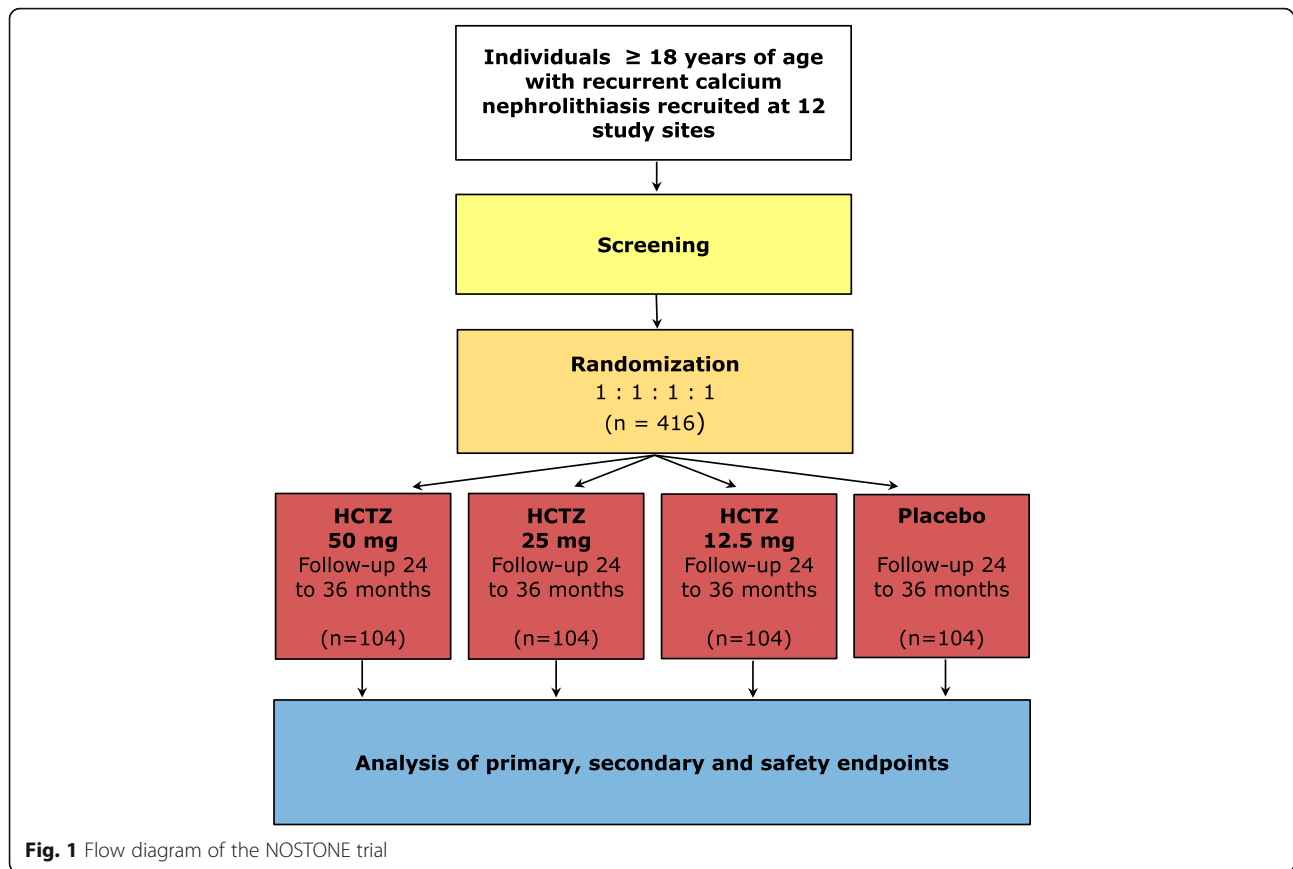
Individuals $\geq$ 18 years of age with recurrent calcium nephrolithiasis recruited at 12 study sites

Screening

Randomization
1 : 1 : 1 : 1
(n = 416)

HCTZ
50 mg
Follow-up 24 to 36 months

(n=104)

HCTZ
25 mg
Follow-up 24 to 36 months

(n=104)

HCTZ
12.5 mg
Follow-up 24 to 36 months

(n=104)

Placebo

Follow-up 24 to 36 months

(n=104)

Analysis of primary, secondary and safety endpoints

Fig. 1 Flow diagram of the NOSTONE trial